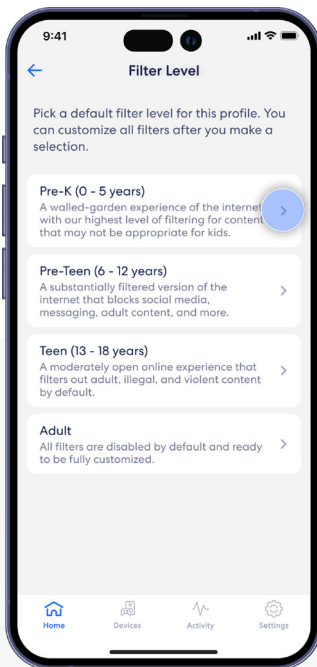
9:41

Filter Level

Pick a default filter level for this profile. You can customize all filters after you make a selection.

Pre-K (0 - 5 years)
A walled-garden experience of the internet with our highest level of filtering for content that may not be appropriate for kids.

Pre-Teen (6 - 12 years)
A substantially filtered version of the internet that blocks social media, messaging, adult content, and more.

Teen (13 - 18 years)
A moderately open online experience that filters out adult, illegal, and violent content by default.

Adult
All filters are disabled by default and ready to be fully customized.

Home
Devices
Activity
Settings